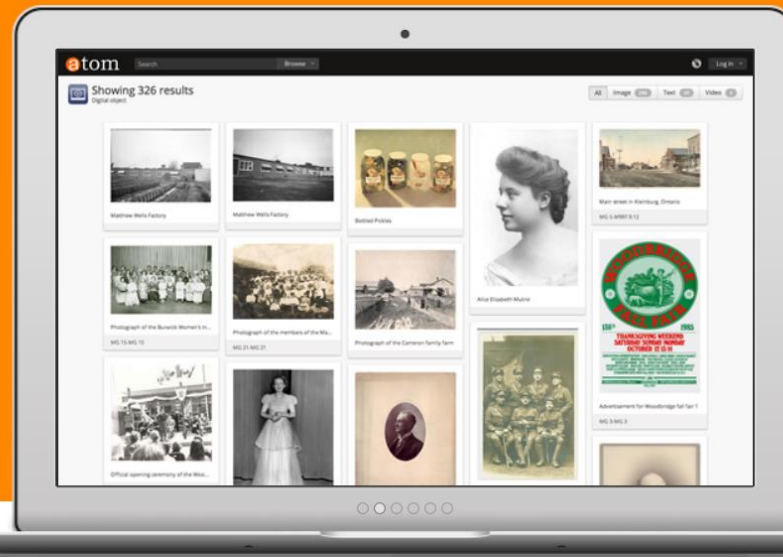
atom

Search

Browse

Log in

Showing 326 results

Digital object

All

Image

Text

Video

Matthew Wells Factory

Matthew Wells Factory

Bottled Pickles

Alice Elizabeth Mullin

Main street in Kleinburg, Ontario

MG 5 AM97.0.12

Photograph of the Burwick Women's In...

MG 15 MG 15

Photograph of the members of the Ma...

MG 21 MG 21

Photograph of the Cameron family farm

WOODBRIDGE FALL FAIR

150th 1995

THANKSGIVING WEEKEND SATURDAY SUNDAY MONDAY OCTOBER 7 8 9

Advertisement for Woodbridge fall fair 1...

MG 3 MG 3

Official opening ceremony of the Woo...